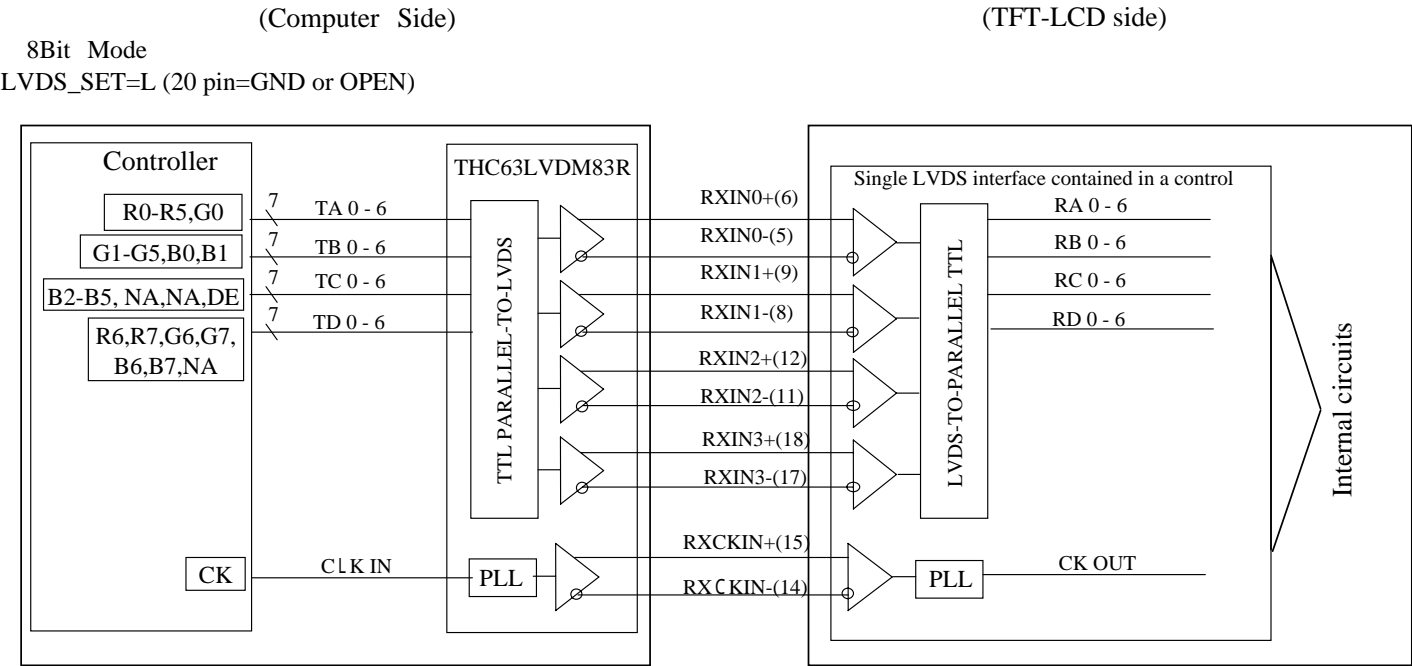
(Computer Side)

(TFT-LCD side)

8Bit Mode
LVDS_SET=L (20 pin=GND or OPEN)

Controller

R0-R5,G0

G1-G5,B0,B1

B2-B5, NA,NA,DE

R6,R7,G6,G7, B6,B7,NA

CK

7 TA 0 - 6

7 TB 0 - 6

7 TC 0 - 6

7 TD 0 - 6

CLK IN

THC63LVDM83R

TTL PARALLEL-TO-LVDS

PLL

RXIN0+(6)

RXIN0-(5)

RXIN1+(9)

RXIN1-(8)

RXIN2+(12)

RXIN2-(11)

RXIN3+(18)

RXIN3-(17)

RXCKIN+(15)

RXCKIN-(14)

Single LVDS interface contained in a control

LVDS-TO-PARALLEL TTL

PLL

RA 0 - 6

RB 0 - 6

RC 0 - 6

RD 0 - 6

CK OUT

Internal circuits